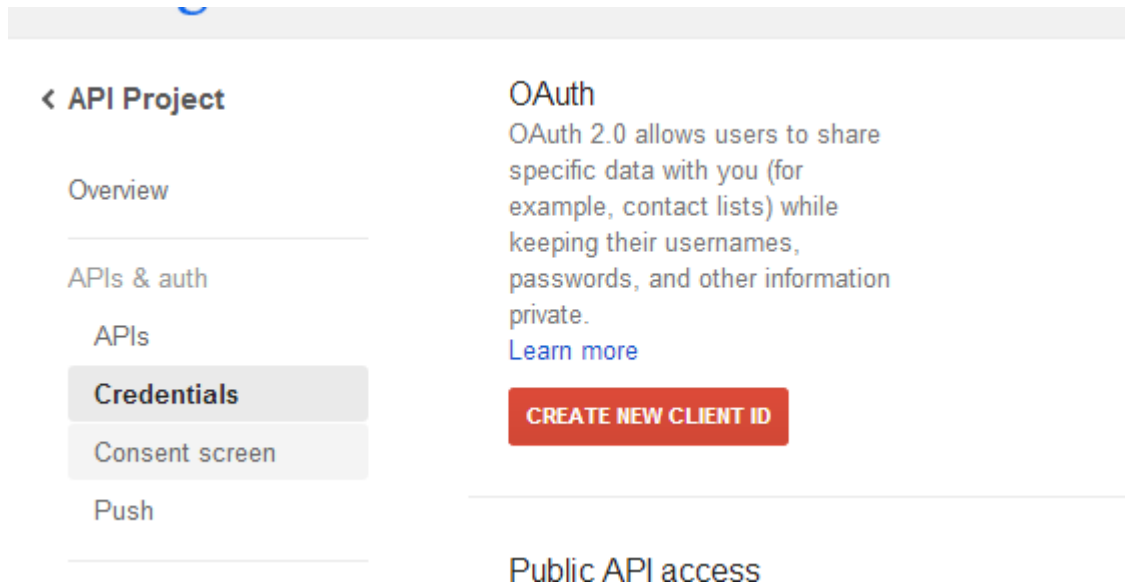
‹ API Project

Overview

APIs & auth

APIs

Credentials

Consent screen

Push

OAuth

OAuth 2.0 allows users to share specific data with you (for example, contact lists) while keeping their usernames, passwords, and other information private.

Learn more

CREATE NEW CLIENT ID

Public API access